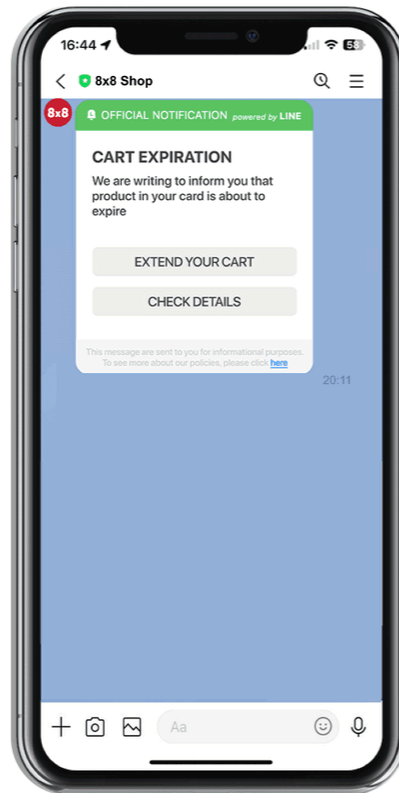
16:44
58
8x8 Shop
8x8
OFFICIAL NOTIFICATION powered by LINE
CART EXPIRATION
We are writing to inform you that product in your card is about to expire
EXTEND YOUR CART
CHECK DETAILS
This message are sent to you for informational purposes. To see more about our policies, please click here
20:11
Aa